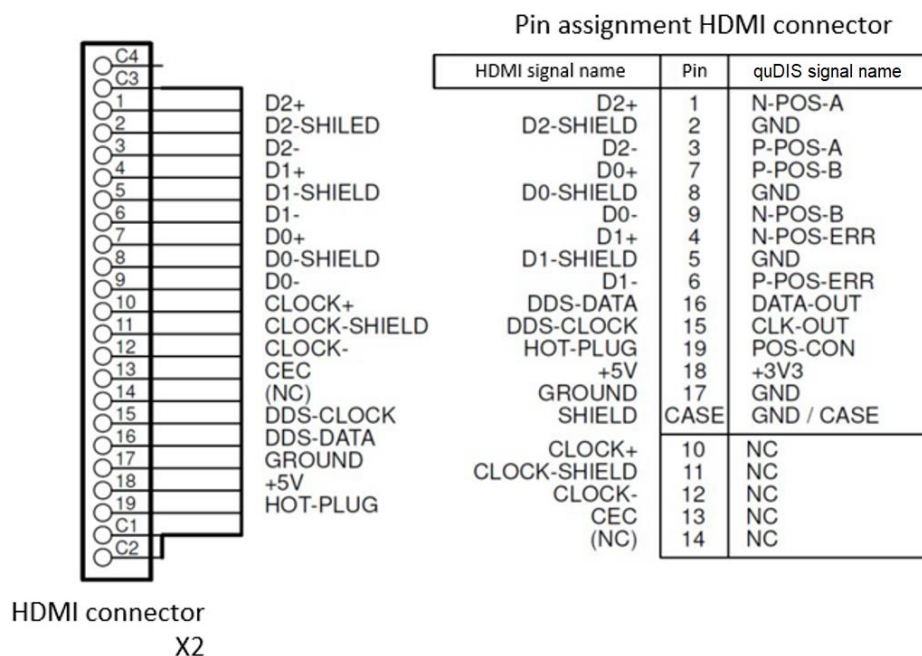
C4
C3
1 D2+
2 D2-SHILED
3 D2-
4 D1+
5 D1-SHIELD
6 D1-
7 D0+
8 D0-SHIELD
9 D0-
10 CLOCK+
11 CLOCK-SHIELD
12 CLOCK-
13 CEC
14 (NC)
15 DDS-CLOCK
16 DDS-DATA
17 GROUND
18 +5V
19 HOT-PLUG
C1
C2

HDMI connector
X2

Pin assignment HDMI connector

| HDMI signal name | Pin | quDIS signal name |
|---|---|---|
| D2+ | 1 | N-POS-A |
| D2-SHIELD | 2 | GND |
| D2- | 3 | P-POS-A |
| D0+ | 7 | P-POS-B |
| D0-SHIELD | 8 | GND |
| D0- | 9 | N-POS-B |
| D1+ | 4 | N-POS-ERR |
| D1-SHIELD | 5 | GND |
| D1- | 6 | P-POS-ERR |
| DDS-DATA | 16 | DATA-OUT |
| DDS-CLOCK | 15 | CLK-OUT |
| HOT-PLUG | 19 | POS-CON |
| +5V | 18 | +3V3 |
| GROUND | 17 | GND |
| SHIELD | CASE | GND / CASE |
| CLOCK+ | 10 | NC |
| CLOCK-SHIELD | 11 | NC |
| CLOCK- | 12 | NC |
| CEC | 13 | NC |
| (NC) | 14 | NC |